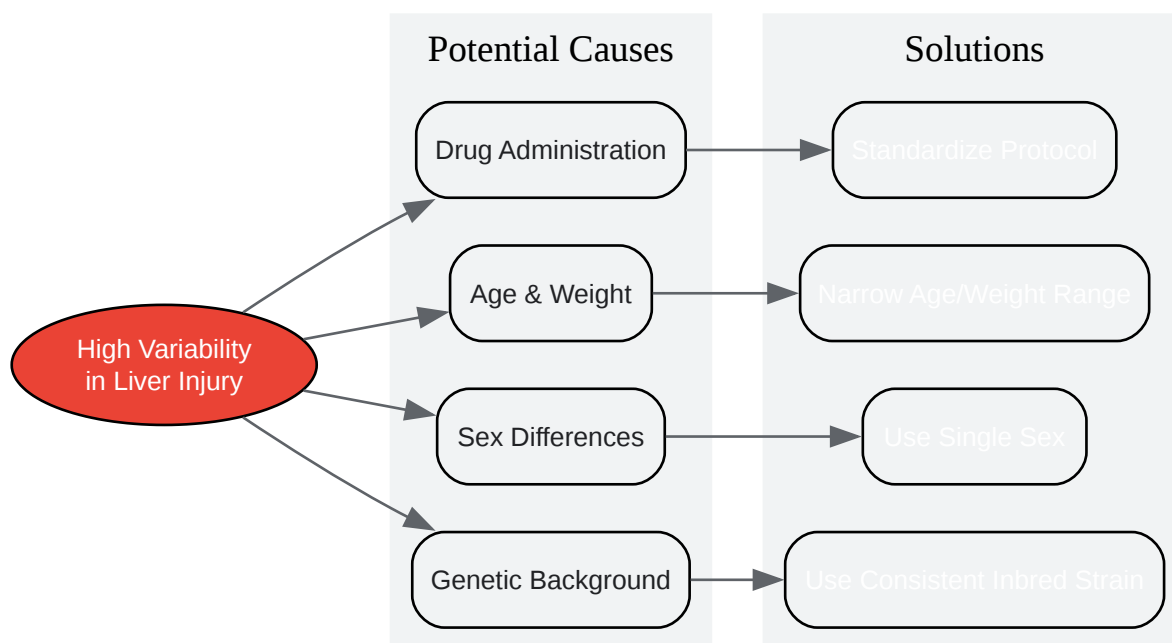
Potential Causes

Solutions

High Variability in Liver Injury

Drug Administration

Age & Weight

Sex Differences

Genetic Background

Standardize Protocol

Narrow Age/Weight Range

Use Single Sex

Use Consistent Inbred Strain